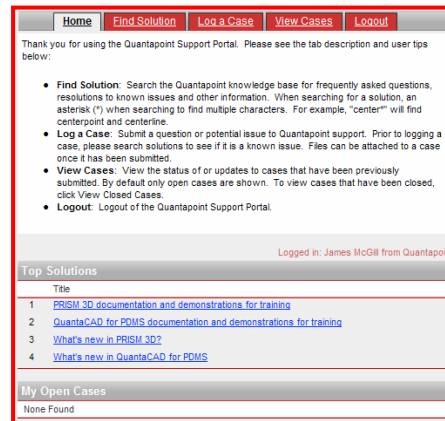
Home | Find Solution | Log a Case | View Cases | Logout

Thank you for using the Quantapoint Support Portal. Please see the tab description and user tips below:

- **Find Solution**: Search the Quantapoint knowledge base for frequently asked questions, resolutions to known issues and other information. When searching for a solution, an asterisk (*) when searching to find multiple characters. For example, "center*" will find centerpoint and centerline.
- **Log a Case**: Submit a question or potential issue to Quantapoint support. Prior to logging a case, please search solutions to see if it is a known issue. Files can be attached to a case once it has been submitted.
- **View Cases**: View the status of or updates to cases that have been previously submitted. By default only open cases are shown. To view cases that have been closed, click View Closed Cases.
- **Logout**: Logout of the Quantapoint Support Portal.

Logged in: James McGill from Quantapoi

Top Solutions

| | Title |
|---|---|
| 1 | PRISM 3D documentation and demonstrations for training |
| 2 | QuantaCAD for PDMS documentation and demonstrations for training |
| 3 | What's new in PRISM 3D? |
| 4 | What's new in QuantaCAD for PDMS |

My Open Cases

None Found